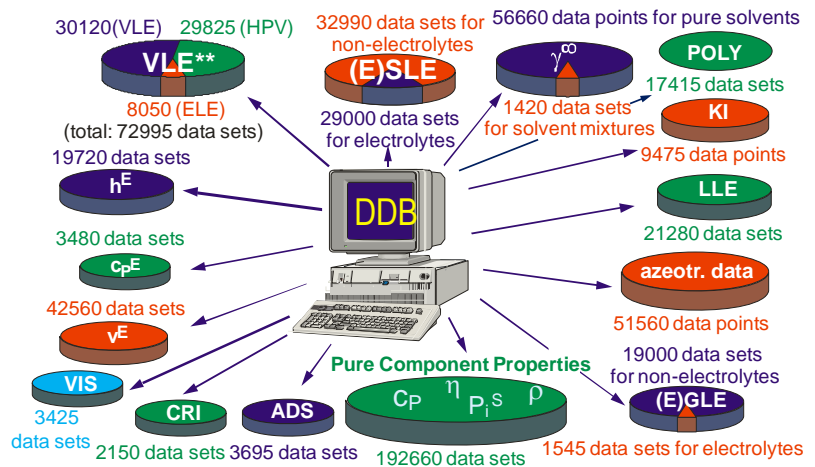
30120(VLE) 29825 (HPV)

VLE**

8050 (ELE)

(total: 72995 data sets)

32990 data sets for non-electrolytes

(E)SLE

29000 data sets for electrolytes

56660 data points for pure solvents

$\gamma^\infty$

1420 data sets for solvent mixtures

POLY

17415 data sets

KI

9475 data points

19720 data sets

$h^E$

DDB

LLE

21280 data sets

3480 data sets

$c_P^E$

azeotr. data

51560 data points

42560 data sets

$v^E$

Pure Component Properties

19000 data sets for non-electrolytes

(E)GLE

1545 data sets for electrolytes

VIS

3425 data sets

CRI

2150 data sets

ADS

3695 data sets

$c_P$ $\eta$ $P_i^S$ $\rho$

192660 data sets